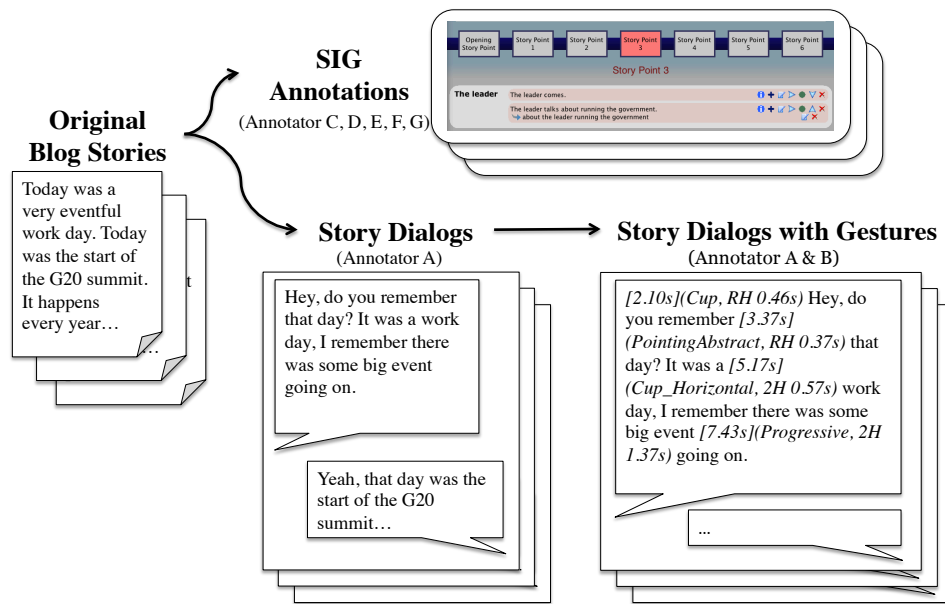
Original Blog Stories

Today was a very eventful work day. Today was the start of the G20 summit. It happens every year…

t

…

SIG Annotations
(Annotator C, D, E, F, G)

Opening Story Point | Story Point 1 | Story Point 2 | Story Point 3 | Story Point 4 | Story Point 5 | Story Point 6

Story Point 3

The leader
The leader comes.
The leader talks about running the government.
about the leader running the government

Story Dialogs
(Annotator A)

Hey, do you remember that day? It was a work day, I remember there was some big event going on.

Yeah, that day was the start of the G20 summit…

Story Dialogs with Gestures
(Annotator A & B)

[2.10s](Cup, RH 0.46s) Hey, do you remember [3.37s](PointingAbstract, RH 0.37s) that day? It was a [5.17s](Cup_Horizontal, 2H 0.57s) work day, I remember there was some big event [7.43s](Progressive, 2H 1.37s) going on.

...